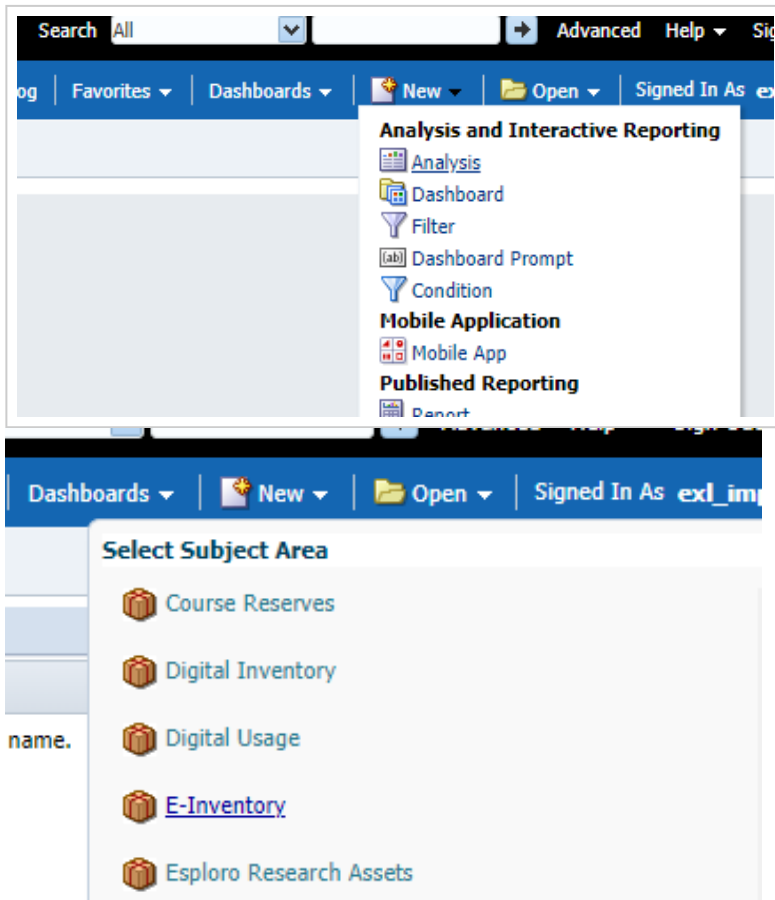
Search All
Advanced Help Sig
og Favorites Dashboards New Open Signed In As ex

Analysis and Interactive Reporting
Analysis
Dashboard
Filter
[abl] Dashboard Prompt
Condition
Mobile Application
Mobile App
Published Reporting
Report

Dashboards New Open Signed In As exl_imp

Select Subject Area
Course Reserves
Digital Inventory
name.
Digital Usage
E-Inventory
Esploro Research Assets